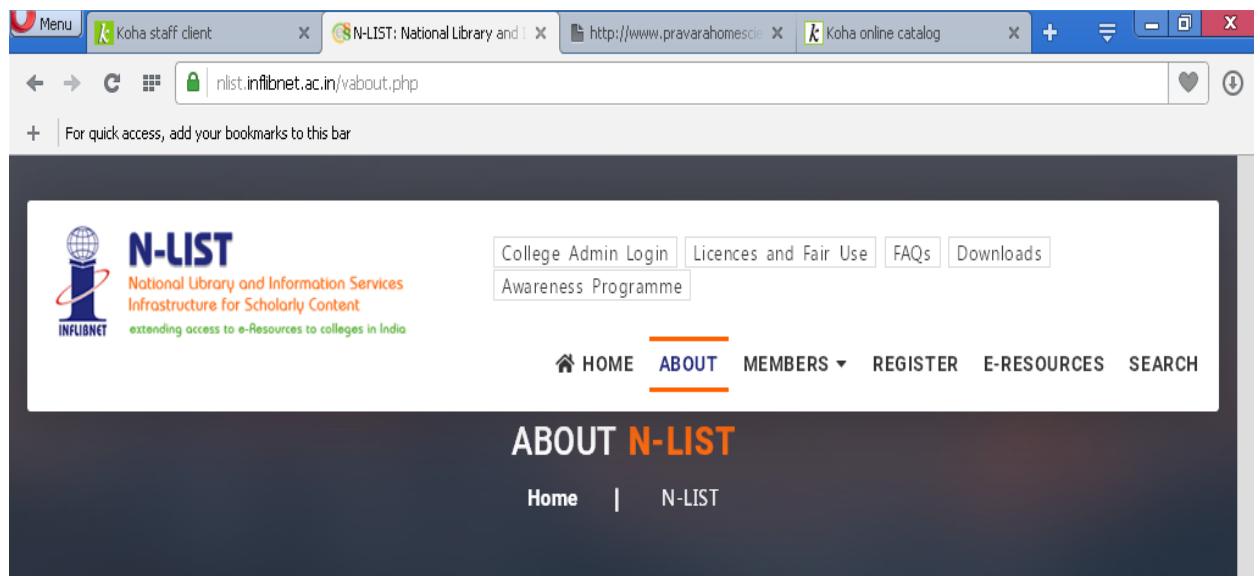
Menu
Koha staff client
N-LIST: National Library and I
http://www.pravarahomesci
Koha online catalog

nlist.inflibnet.ac.in/vabout.php

For quick access, add your bookmarks to this bar

INFLIBNET
N-LIST
National Library and Information Services Infrastructure for Scholarly Content
extending access to e-Resources to colleges in India

College Admin Login
Licences and Fair Use
FAQs
Downloads
Awareness Programme

HOME ABOUT MEMBERS REGISTER E-RESOURCES SEARCH

ABOUT N-LIST

Home | N-LIST